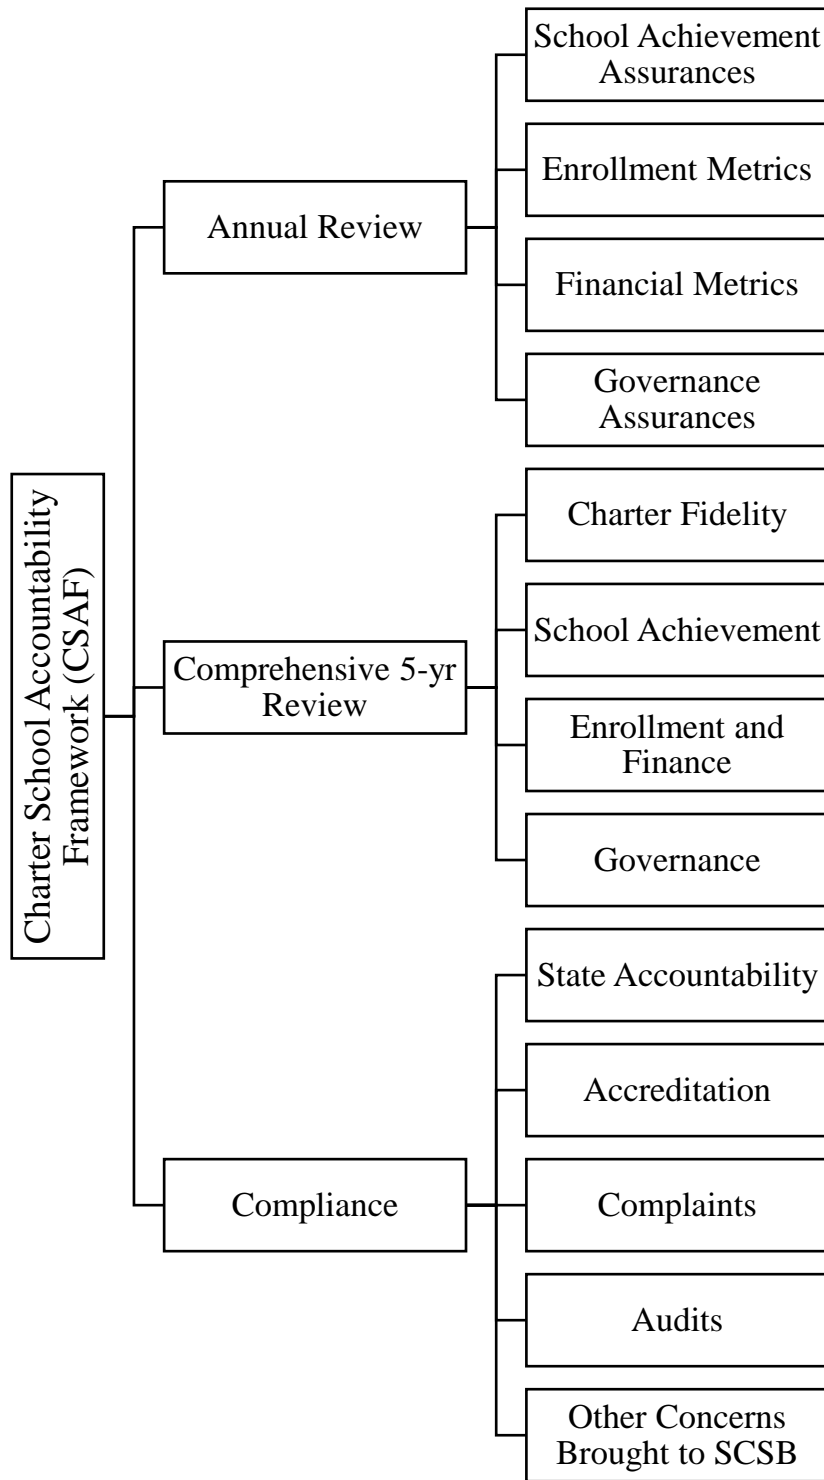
Charter School Accountability Framework (CSAF)

Annual Review

School Achievement Assurances

Enrollment Metrics

Financial Metrics

Governance Assurances

Comprehensive 5-yr Review

Charter Fidelity

School Achievement

Enrollment and Finance

Governance

Compliance

State Accountability

Accreditation

Complaints

Audits

Other Concerns Brought to SCSB